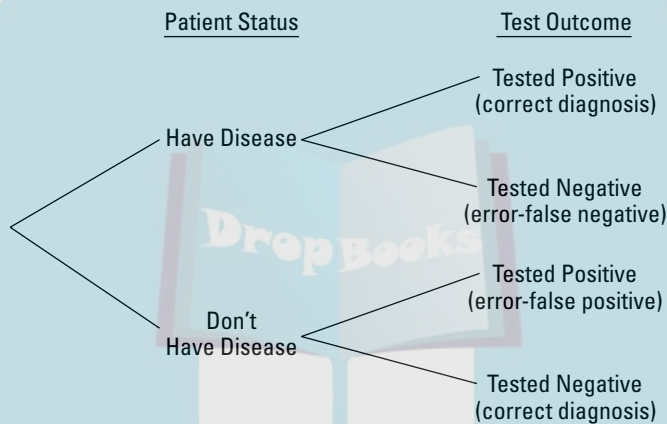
Patient Status

Test Outcome

Have Disease

Tested Positive
(correct diagnosis)

Tested Negative
(error-false negative)

DropBooks

Don't
Have Disease

Tested Positive
(error-false positive)

Tested Negative
(correct diagnosis)